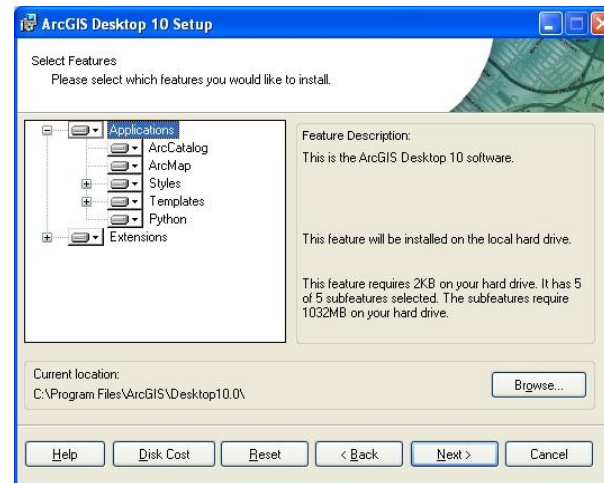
ArcGIS Desktop 10 Setup

Select Features
Please select which features you would like to install.

Applications
ArcCatalog
ArcMap
Styles
Templates
Python
Extensions

Feature Description:
This is the ArcGIS Desktop 10 software.

This feature will be installed on the local hard drive.

This feature requires 2KB on your hard drive. It has 5 of 5 subfeatures selected. The subfeatures require 1032MB on your hard drive.

Current location:
C:\Program Files\ArcGIS\Desktop10.0\

Browse...

Help
Disk Cost
Reset
< Back
Next >
Cancel